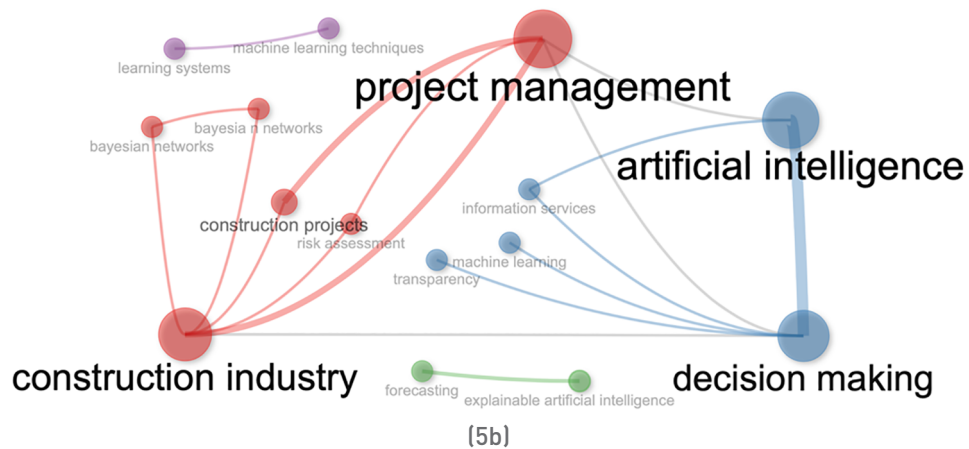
machine learning techniques
learning systems
project management
bayesia n networks
bayesian networks
artificial intelligence
information services
construction projects
risk assessment
machine learning
transparency
construction industry
decision making
forecasting
explainable artificial intelligence
(5b)